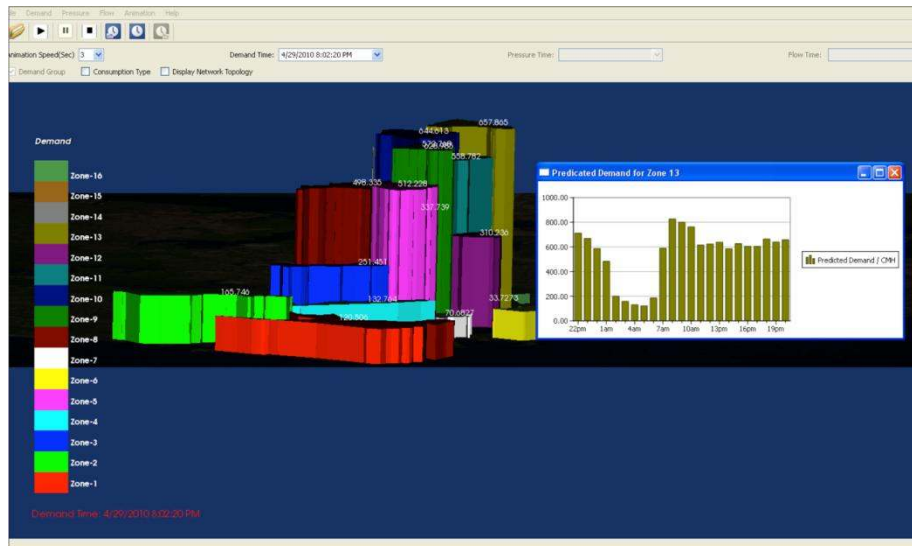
le Demand Pressure Flow Animation Help

nimation Speed(Sec): 3 Demand Time: 4/29/2010 8:02:20 PM Pressure Time: Flow Time:

Demand Group Consumption Type Display Network Topology

Demand

Zone-16
Zone-15
Zone-14
Zone-13
Zone-12
Zone-11
Zone-10
Zone-9
Zone-8
Zone-7
Zone-6
Zone-5
Zone-4
Zone-3
Zone-2
Zone-1

657.865
644.613
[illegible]
558.782
498.335
512.228
337.739
310.236
251.451
165.746
132.764
120.506
70.6827
33.7278

Predicated Demand for Zone 13

1000.00
800.00
600.00
400.00
200.00
0.00

22pm 1am 4am 7am 10am 13pm 16pm 19pm

Predicted Demand / CMH

Demand Time: 4/29/2010 8:02:20 PM